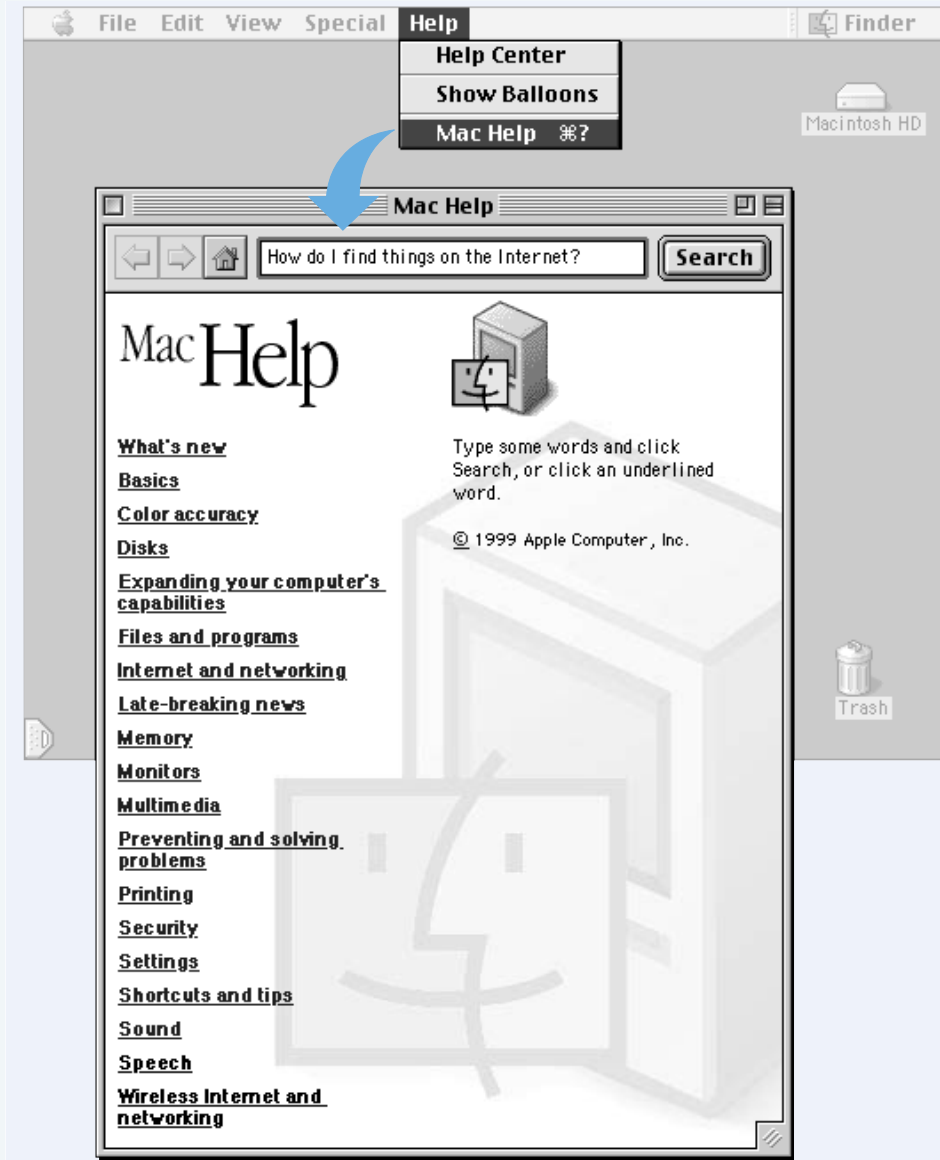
File Edit View Special Help

Finder

Help Center
Show Balloons
Mac Help ⌘?

Macintosh HD

Mac Help

How do I find things on the Internet?

Search

Mac Help

What's new
Basics
Color accuracy
Disks
Expanding your computer's capabilities
Files and programs
Internet and networking
Late-breaking news
Memory
Monitors
Multimedia
Preventing and solving problems
Printing
Security
Settings
Shortcuts and tips
Sound
Speech
Wireless Internet and networking

Type some words and click Search, or click an underlined word.

© 1999 Apple Computer, Inc.

Trash